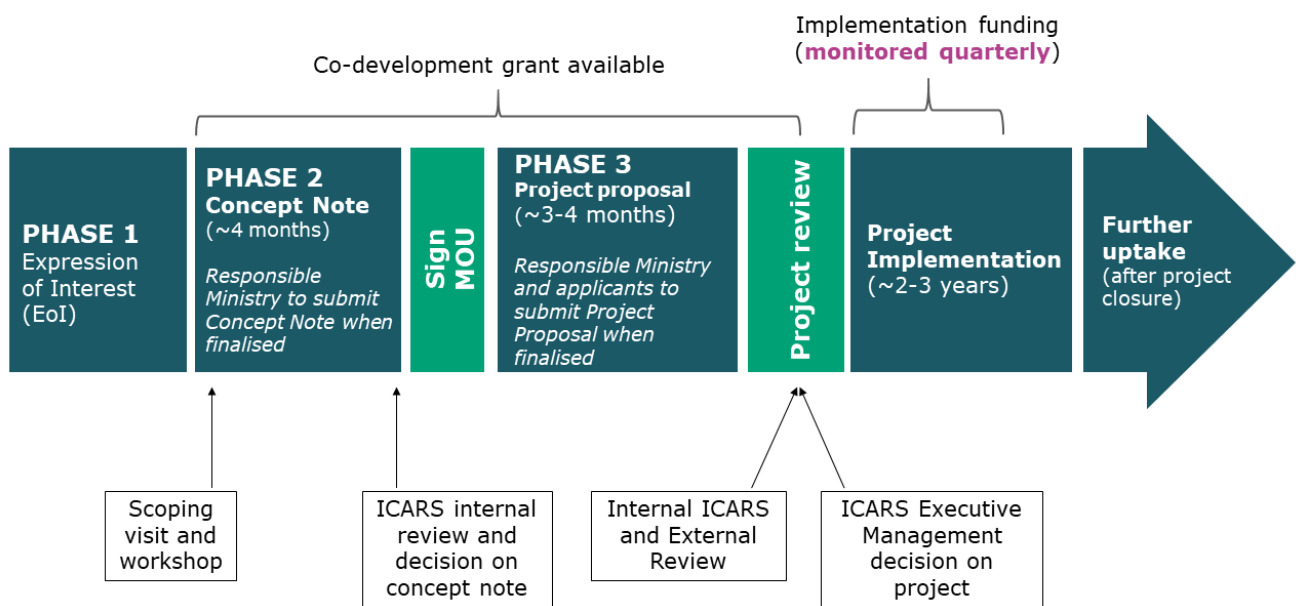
Implementation funding (monitored quarterly)

Co-development grant available

PHASE 1
Expression of Interest (EoI)

PHASE 2
Concept Note
(~4 months)

Responsible Ministry to submit Concept Note when finalised

Sign MOU

PHASE 3
Project proposal
(~3-4 months)

Responsible Ministry and applicants to submit Project Proposal when finalised

Project review

Project Implementation
(~2-3 years)

Further uptake
(after project closure)

Scoping visit and workshop

ICARS internal review and decision on concept note

Internal ICARS and External Review

ICARS Executive Management decision on project